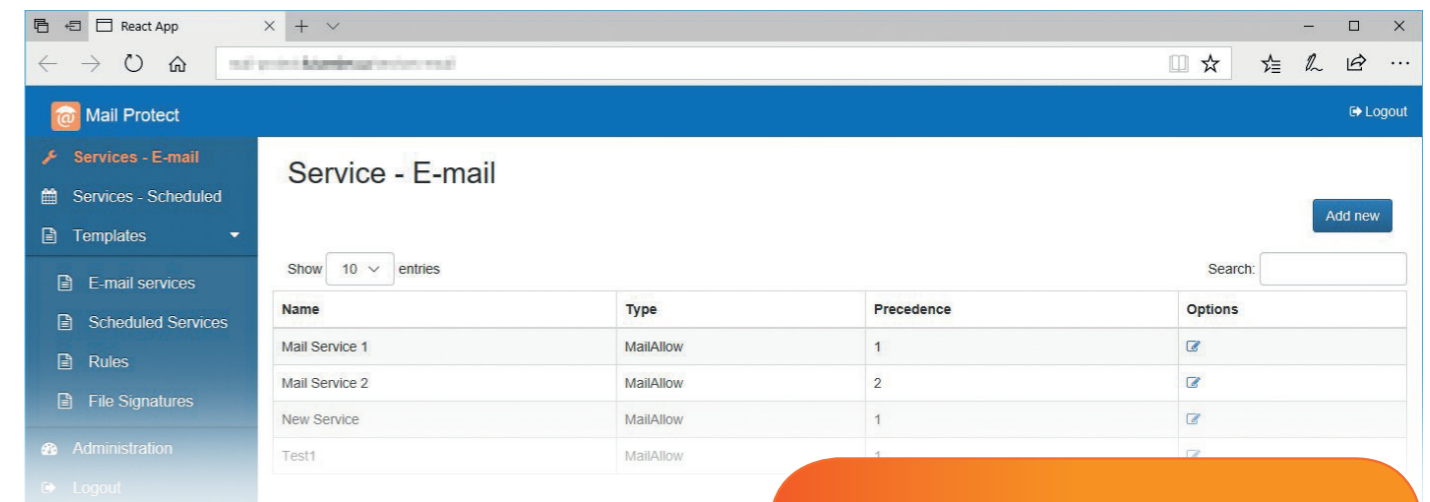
React App

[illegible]

Mail Protect

Logout

Services - E-mail
Services - Scheduled
Templates
E-mail services
Scheduled Services
Rules
File Signatures
Administration
Logout

Service - E-mail

Add new

Show 10 entries

Search:

| Name | Type | Precedence | Options |
|---|---|---|---|
| Mail Service 1 | MailAllow | 1 | |
| Mail Service 2 | MailAllow | 2 | |
| New Service | MailAllow | 1 | |
| Test1 | MailAllow | 1 | |